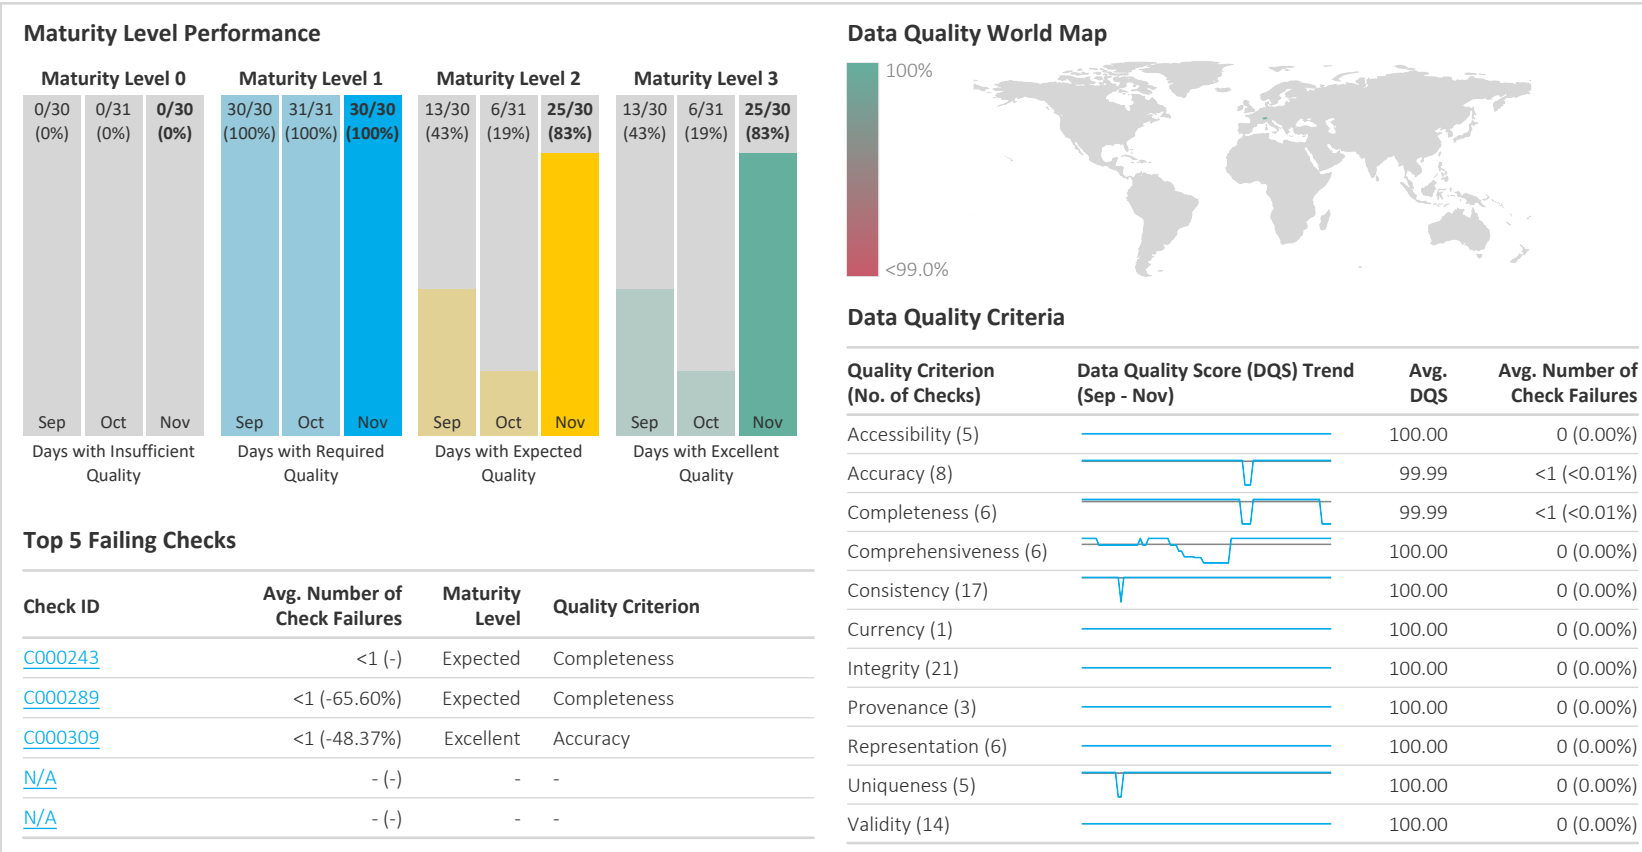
Maturity Level Performance

| Maturity Level 0 | | | Maturity Level 1 | | | Maturity Level 2 | | | Maturity Level 3 | | |
|---|---|---|---|---|---|---|---|---|---|---|---|
| 0/30 (0%) | 0/31 (0%) | 0/30 (0%) | 30/30 (100%) | 31/31 (100%) | 30/30 (100%) | 13/30 (43%) | 6/31 (19%) | 25/30 (83%) | 13/30 (43%) | 6/31 (19%) | 25/30 (83%) |
| Sep | Oct | Nov | Sep | Oct | Nov | Sep | Oct | Nov | Sep | Oct | Nov |

Days with Insufficient Quality

Days with Required Quality

Days with Expected Quality

Days with Excellent Quality

Data Quality World Map

100%

<99.0%

Data Quality Criteria

| Quality Criterion (No. of Checks) | Data Quality Score (DQS) Trend (Sep - Nov) | Avg. DQS | Avg. Number of Check Failures |
|---|---|---|---|
| Accessibility (5) | | 100.00 | 0 (0.00%) |
| Accuracy (8) | | 99.99 | <1 (<0.01%) |
| Completeness (6) | | 99.99 | <1 (<0.01%) |
| Comprehensiveness (6) | | 100.00 | 0 (0.00%) |
| Consistency (17) | | 100.00 | 0 (0.00%) |
| Currency (1) | | 100.00 | 0 (0.00%) |
| Integrity (21) | | 100.00 | 0 (0.00%) |
| Provenance (3) | | 100.00 | 0 (0.00%) |
| Representation (6) | | 100.00 | 0 (0.00%) |
| Uniqueness (5) | | 100.00 | 0 (0.00%) |
| Validity (14) | | 100.00 | 0 (0.00%) |

Top 5 Failing Checks

| Check ID | Avg. Number of Check Failures | Maturity Level | Quality Criterion |
|---|---|---|---|
| C000243 | <1 (-) | Expected | Completeness |
| C000289 | <1 (-65.60%) | Expected | Completeness |
| C000309 | <1 (-48.37%) | Excellent | Accuracy |
| N/A | - (-) | - | - |
| N/A | - (-) | - | - |